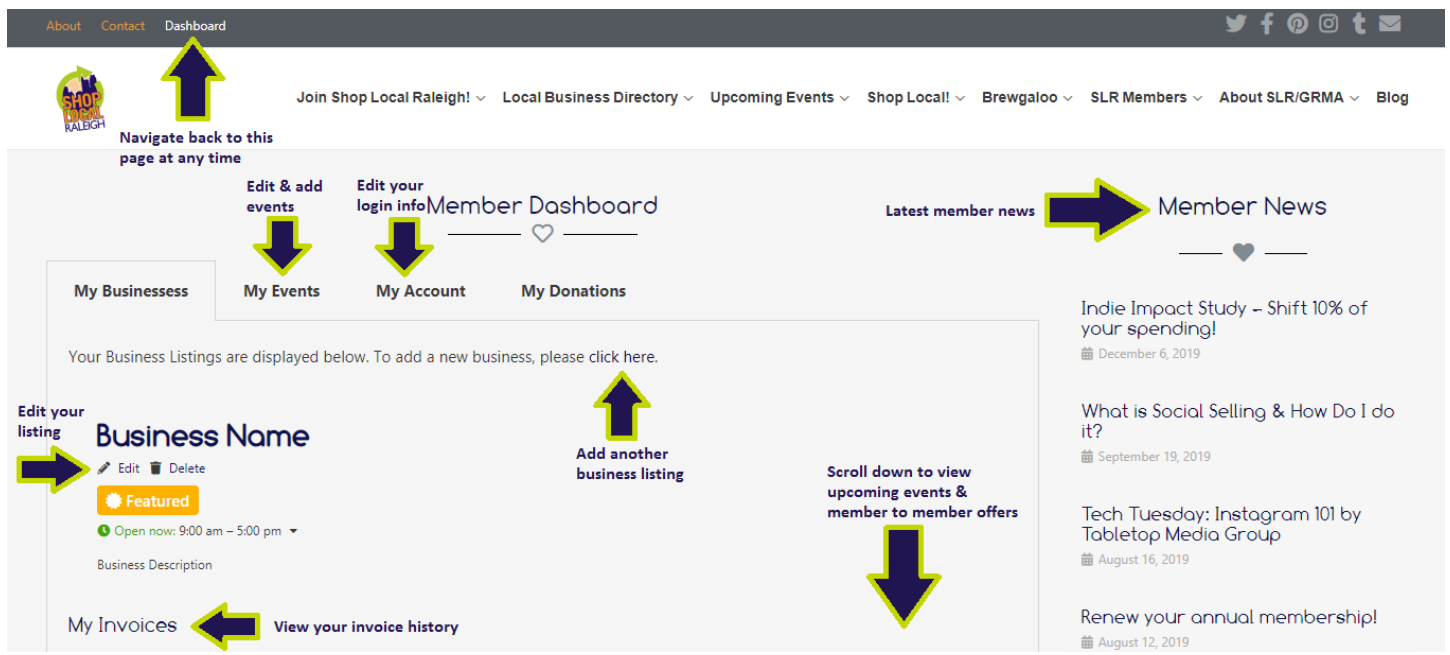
About Contact Dashboard

SHOP LOCAL RALEIGH

Join Shop Local Raleigh! Local Business Directory Upcoming Events Shop Local! Brewgaloo SLR Members About SLR/GRMA Blog

Navigate back to this page at any time

Edit & add events

Edit your login info

Member Dashboard

Latest member news

Member News

My Businessess My Events My Account My Donations

Your Business Listings are displayed below. To add a new business, please click here.

Edit your listing

Business Name

Edit Delete

Featured

Open now: 9:00 am – 5:00 pm

Business Description

Add another business listing

Scroll down to view upcoming events & member to member offers

My Invoices

View your invoice history

Indie Impact Study – Shift 10% of your spending!

December 6, 2019

What is Social Selling & How Do I do it?

September 19, 2019

Tech Tuesday: Instagram 101 by Tabletop Media Group

August 16, 2019

Renew your annual membership!

August 12, 2019